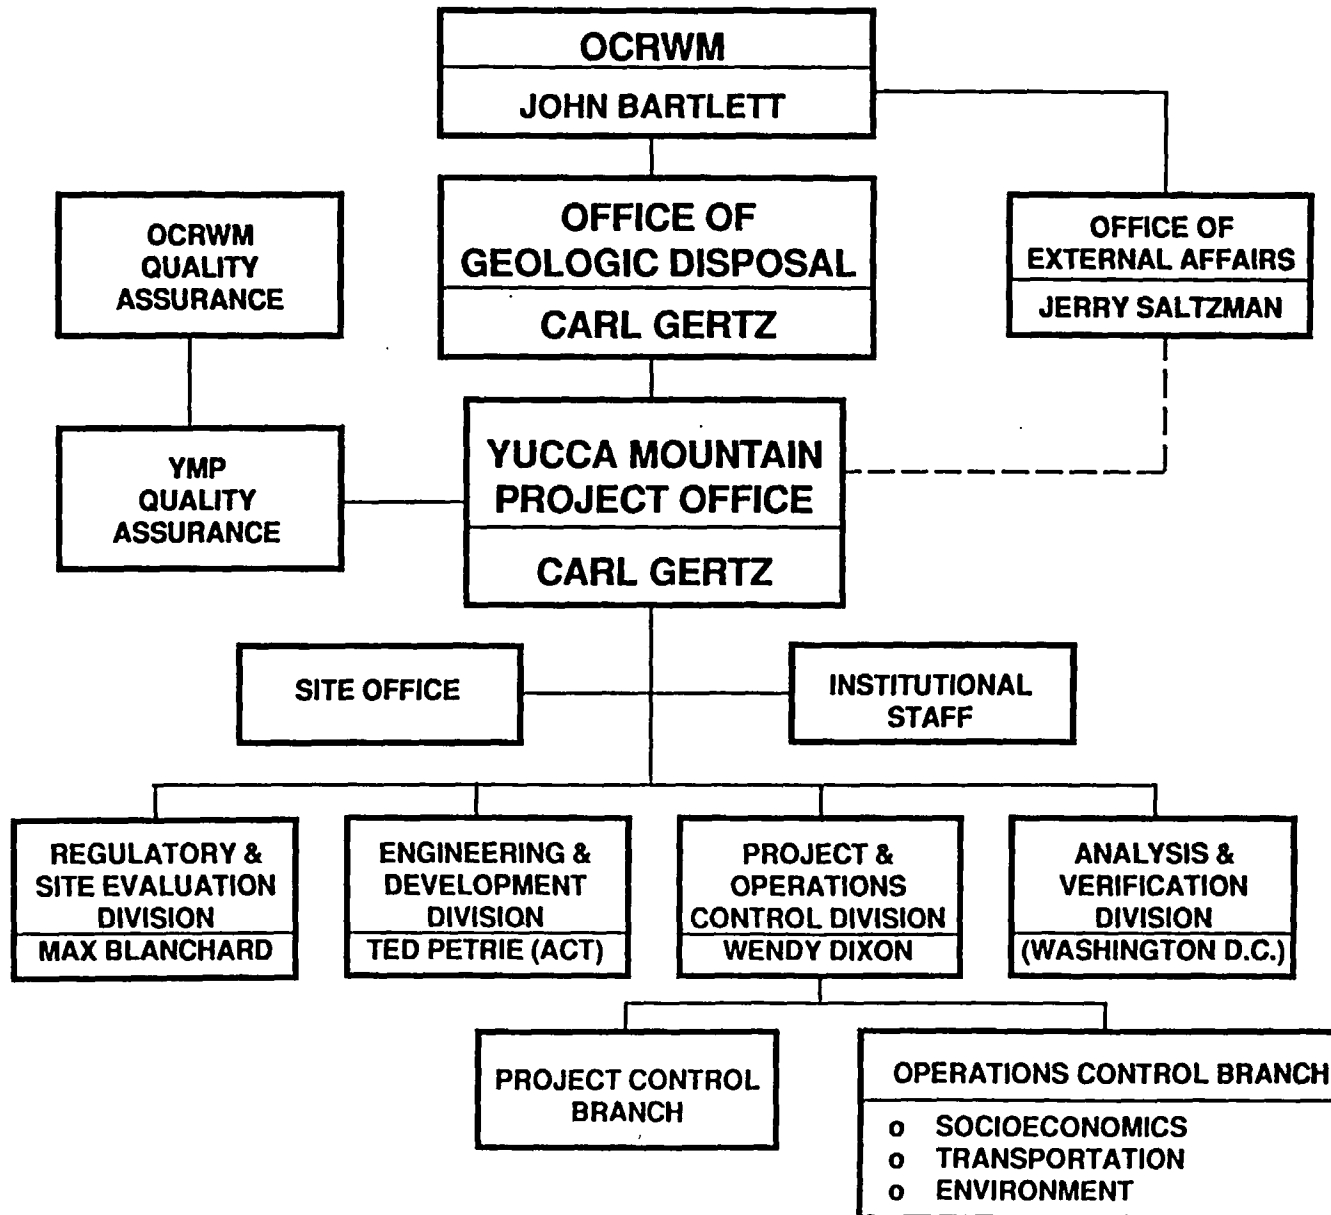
OCRWM
JOHN BARTLETT

OCRWM QUALITY ASSURANCE

OFFICE OF GEOLOGIC DISPOSAL
CARL GERTZ

OFFICE OF EXTERNAL AFFAIRS
JERRY SALTZMAN

YMP QUALITY ASSURANCE

YUCCA MOUNTAIN PROJECT OFFICE
CARL GERTZ

SITE OFFICE

INSTITUTIONAL STAFF

REGULATORY & SITE EVALUATION DIVISION
MAX BLANCHARD

ENGINEERING & DEVELOPMENT DIVISION
TED PETRIE (ACT)

PROJECT & OPERATIONS CONTROL DIVISION
WENDY DIXON

ANALYSIS & VERIFICATION DIVISION
(WASHINGTON D.C.)

PROJECT CONTROL BRANCH

OPERATIONS CONTROL BRANCH
o SOCIOECONOMICS
o TRANSPORTATION
o ENVIRONMENT